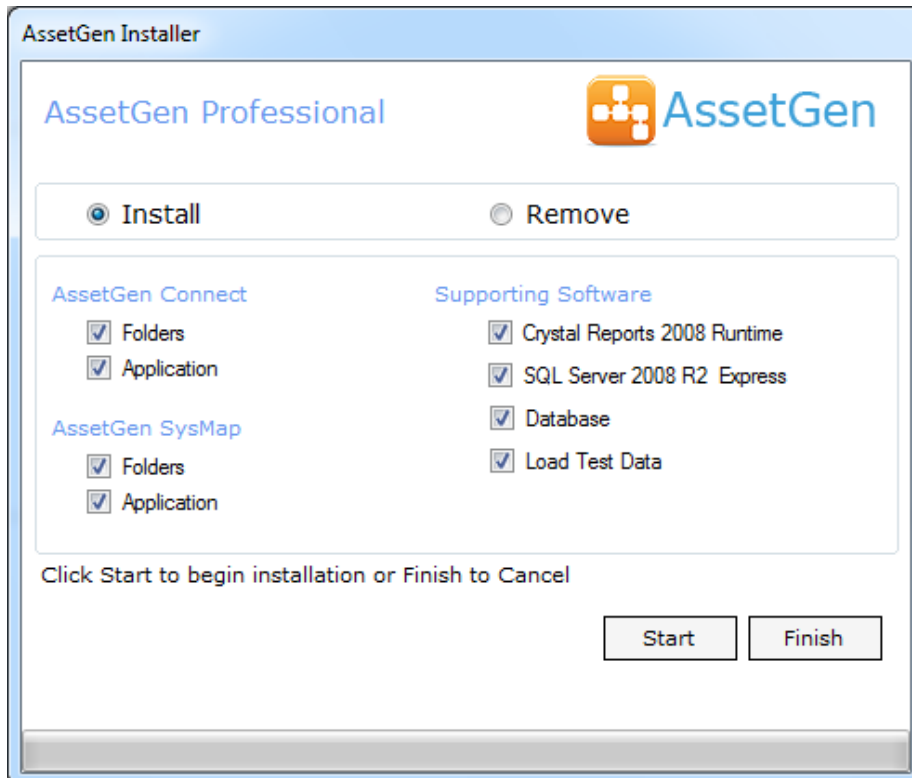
AssetGen Installer

AssetGen Professional

AssetGen

Install

Remove

AssetGen Connect

Folders

Application

AssetGen SysMap

Folders

Application

Supporting Software

Crystal Reports 2008 Runtime

SQL Server 2008 R2 Express

Database

Load Test Data

Click Start to begin installation or Finish to Cancel

Start

Finish